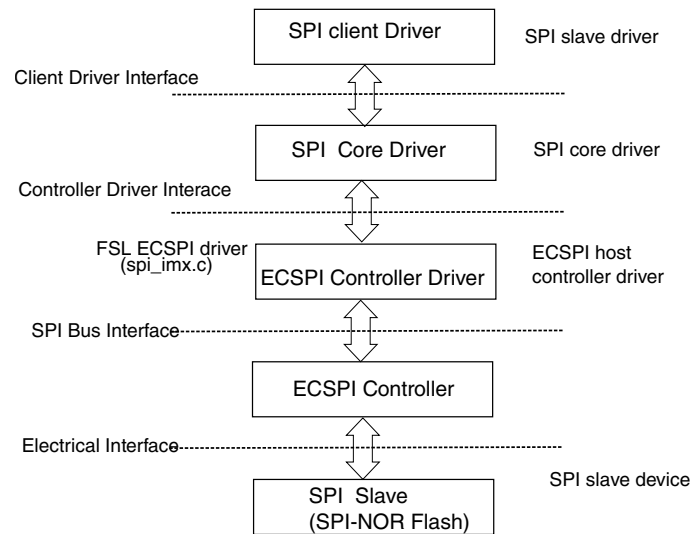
SPI client Driver

SPI slave driver

Client Driver Interface

SPI Core Driver

SPI core driver

Controller Driver Interace

FSL ECSPI driver (spi_imx.c)

ECSPI Controller Driver

ECSPI host controller driver

SPI Bus Interface

ECSPI Controller

Electrical Interface

SPI slave device

SPI Slave (SPI-NOR Flash)